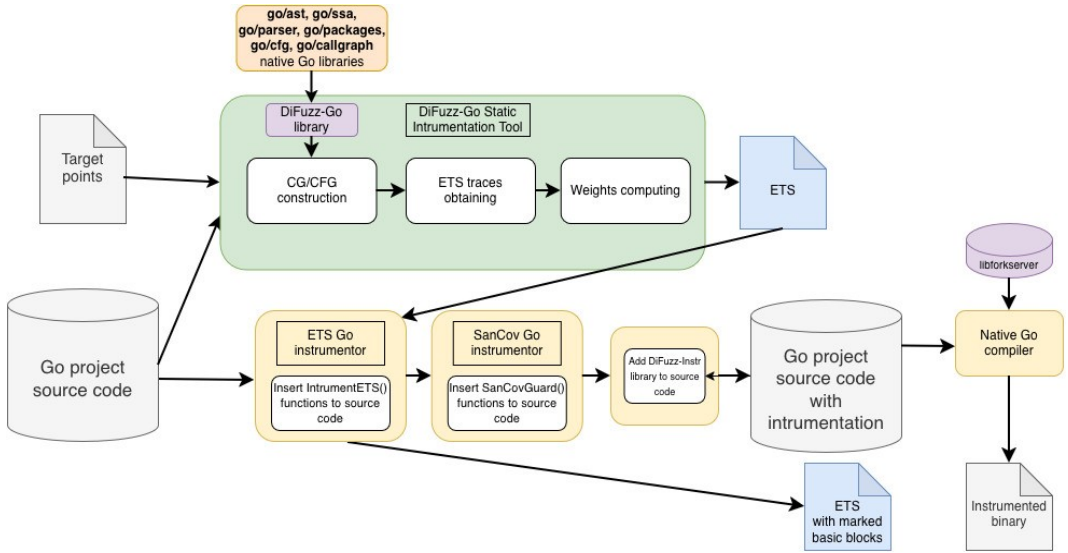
go/ast, go/ssa, go/parser, go/packages, go/cfg, go/callgraph
native Go libraries

DiFuzz-Go library

DiFuzz-Go Static Intrumentation Tool

Target points

CG/CFG construction

ETS traces obtaining

Weights computing

ETS

libforkserver

Go project source code

ETS Go instrumentor

Insert IntrumentETS() functions to source code

SanCov Go instrumentor

Insert SanCovGuard() functions to source code

Add DiFuzz-Instr library to source code

Go project source code with intrumentation

Native Go compiler

ETS with marked basic blocks

Instrumented binary